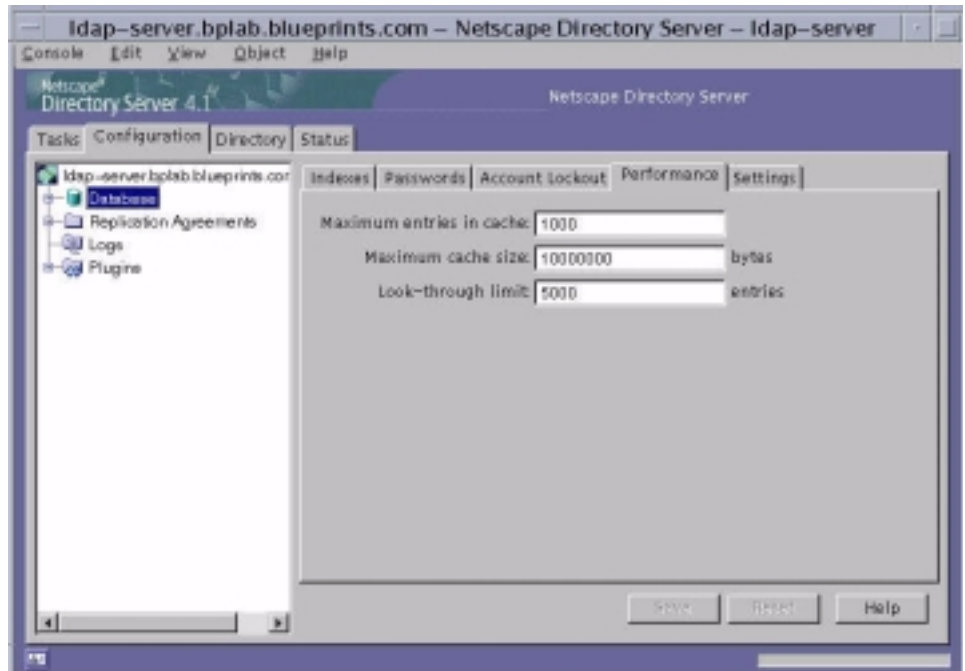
ldap-server.bplab.blueprints.com – Netscape Directory Server – ldap-server

Console Edit View Object Help

Netscape Directory Server 4.1

Netscape Directory Server

Tasks Configuration Directory Status

ldap-server.bplab.blueprints.com
Database
Replication Agreements
Logs
Plugins

Indexes Passwords Account Lockout Performance Settings

Maximum entries in cache: 1000

Maximum cache size: 10000000 bytes

Look-through limit: 5000 entries

Save Reset Help